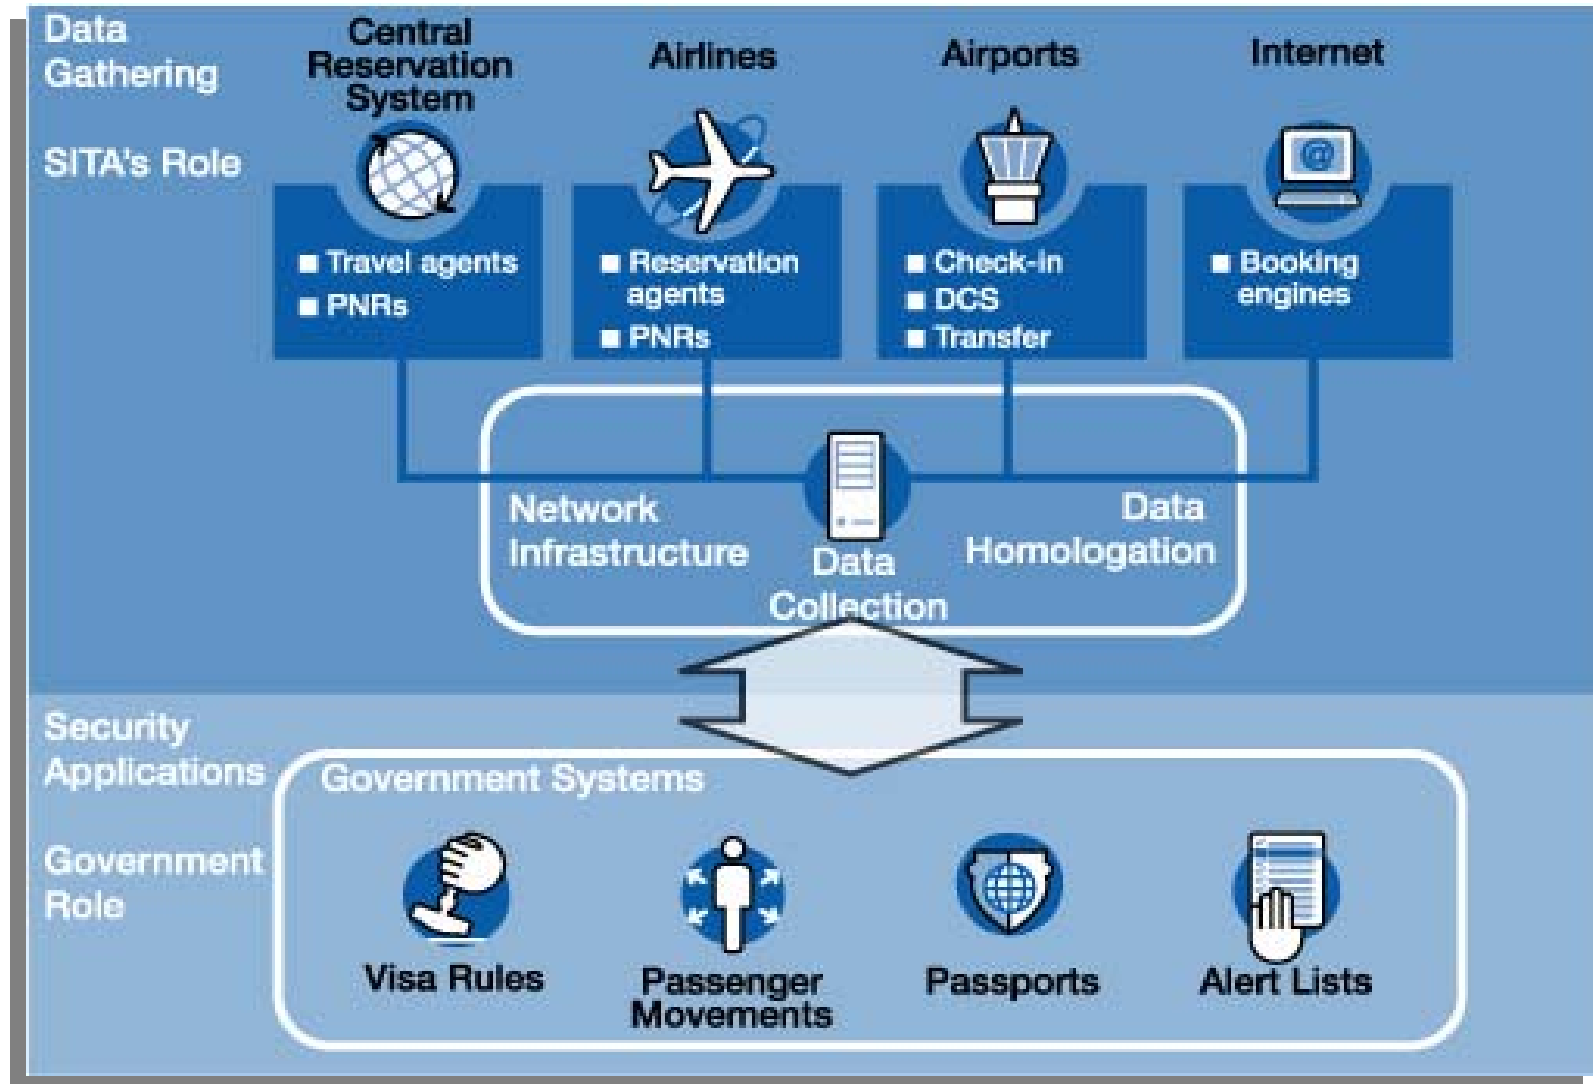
Data Gathering

SITA's Role

Central Reservation System

■ Travel agents
■ PNRs

Airlines

■ Reservation agents
■ PNRs

Airports

■ Check-in
■ DCS
■ Transfer

Internet

■ Booking engines

Network Infrastructure

Data Collection

Data Homologation

Security Applications

Government Role

Government Systems

Visa Rules

Passenger Movements

Passports

Alert Lists